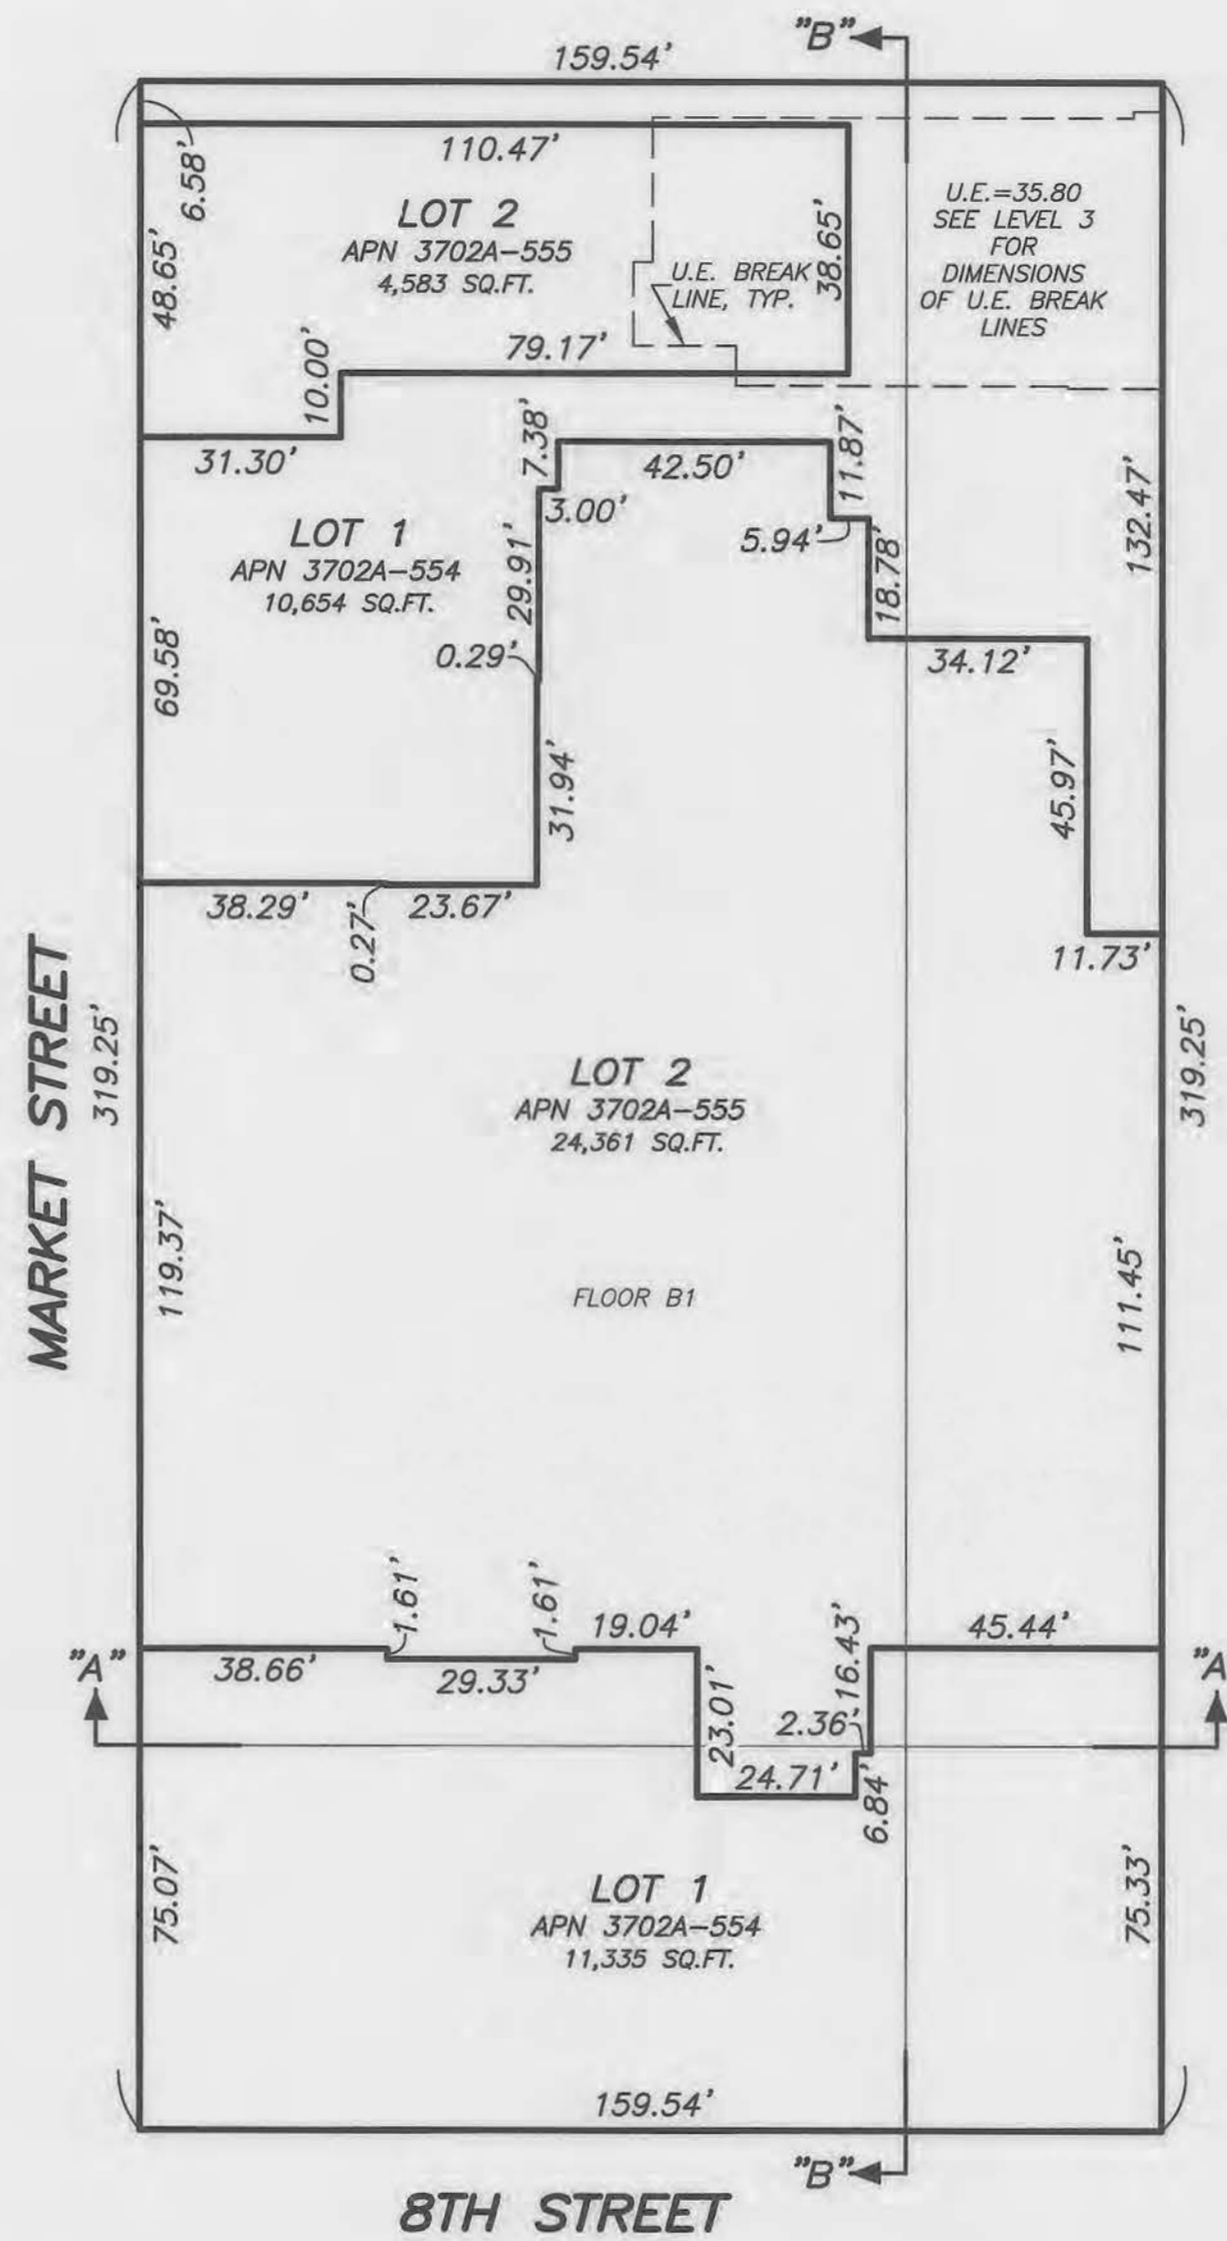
"B"

159.54'

110.47'

6.58'

48.65'

LOT 2
APN 3702A-555
4,583 SQ.FT.

38.65'

U.E. BREAK LINE, TYP.

U.E.=35.80
SEE LEVEL 3
FOR
DIMENSIONS
OF U.E. BREAK
LINES

10.00'

79.17'

7.38'

11.87'

31.30'

42.50'

3.00'

5.94'

132.47'

LOT 1
APN 3702A-554
10,654 SQ.FT.

29.91'

18.78'

0.29'

34.12'

69.58'

31.94'

45.97'

38.29'

0.27'

23.67'

11.73'

MARKET STREET

319.25'

LOT 2
APN 3702A-555
24,361 SQ.FT.

319.25'

119.37'

FLOOR B1

111.45'

1.61'

1.61'

19.04'

16.43'

45.44'

"A"

38.66'

29.33'

23.01'

2.36'

"A"

24.71'

6.84'

75.07'

LOT 1
APN 3702A-554
11,335 SQ.FT.

75.33'

159.54'

"B"

8TH STREET